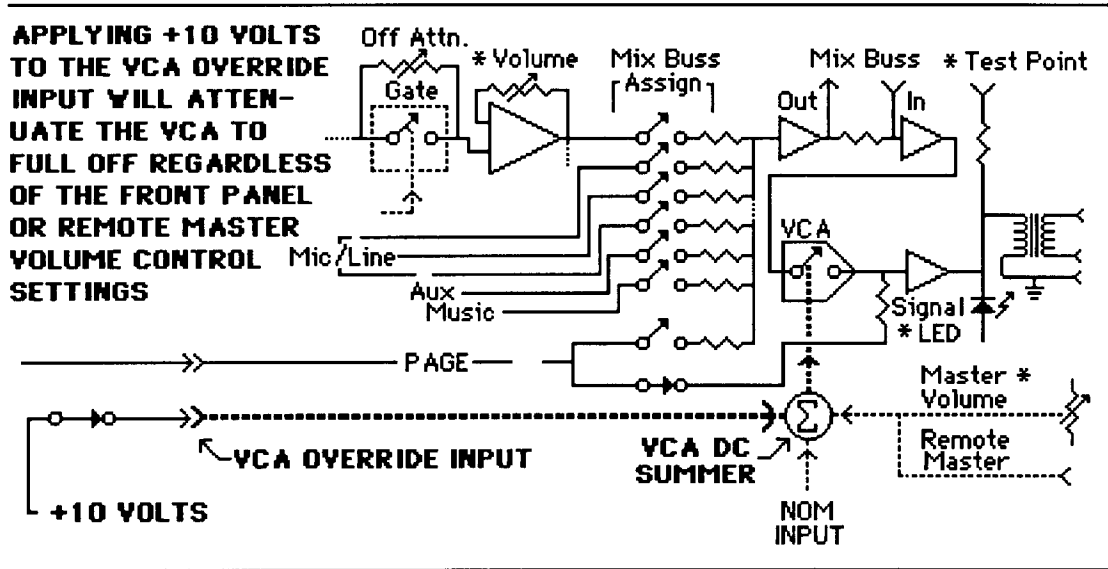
APPLYING +10 VOLTS TO THE VCA OVERRIDE INPUT WILL ATTENUATE THE VCA TO FULL OFF REGARDLESS OF THE FRONT PANEL OR REMOTE MASTER VOLUME CONTROL SETTINGS

Off Attn.
Gate
* Volume
Mix Buss Assign
Out
Mix Buss
In
* Test Point
Mic/Line
Aux
Music
VCA
Signal
* LED
PAGE
Master * Volume
Remote Master
VCA OVERRIDE INPUT
VCA DC SUMMER
+10 VOLTS
NOM INPUT